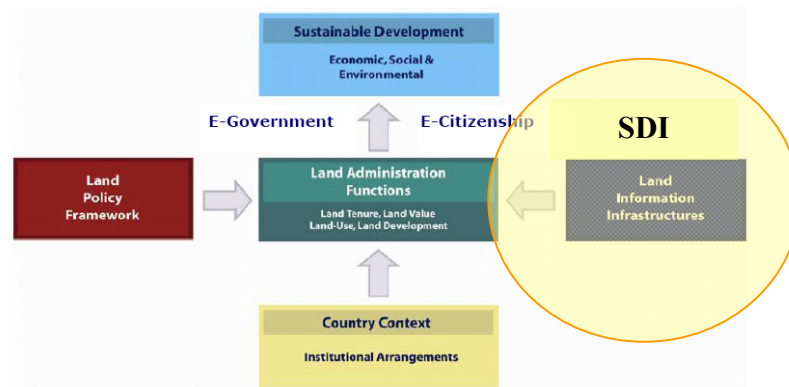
Sustainable Development

Economic, Social & Environmental

E-Government

E-Citizenship

SDI

Land Policy Framework

Land Administration Functions

Land Tenure, Land Value Land-Use, Land Development

Land Information Infrastructures

Country Context

Institutional Arrangements